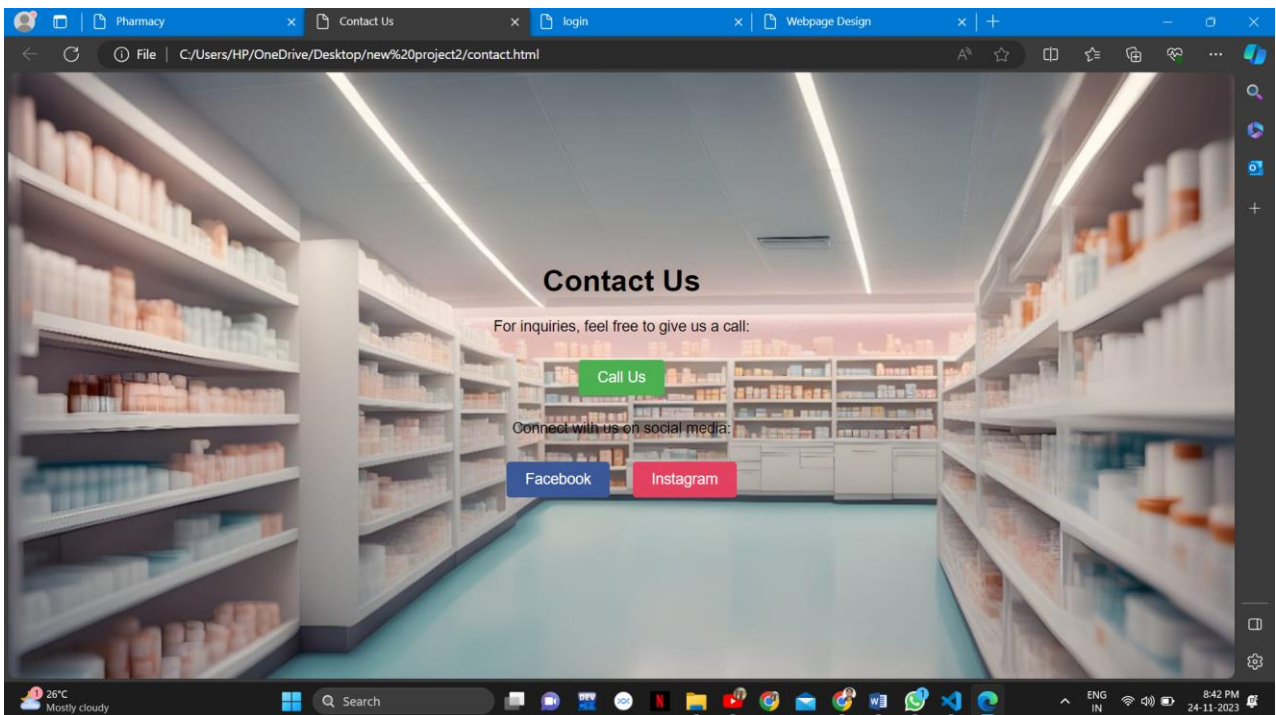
Pharmacy
Contact Us
login
Webpage Design

File | C:/Users/HP/OneDrive/Desktop/new%20project2/contact.html

Contact Us

For inquiries, feel free to give us a call:

Call Us

Connect with us on social media:

Facebook Instagram

26°C
Mostly cloudy

Search

ENG
IN

8:42 PM
24-11-2023